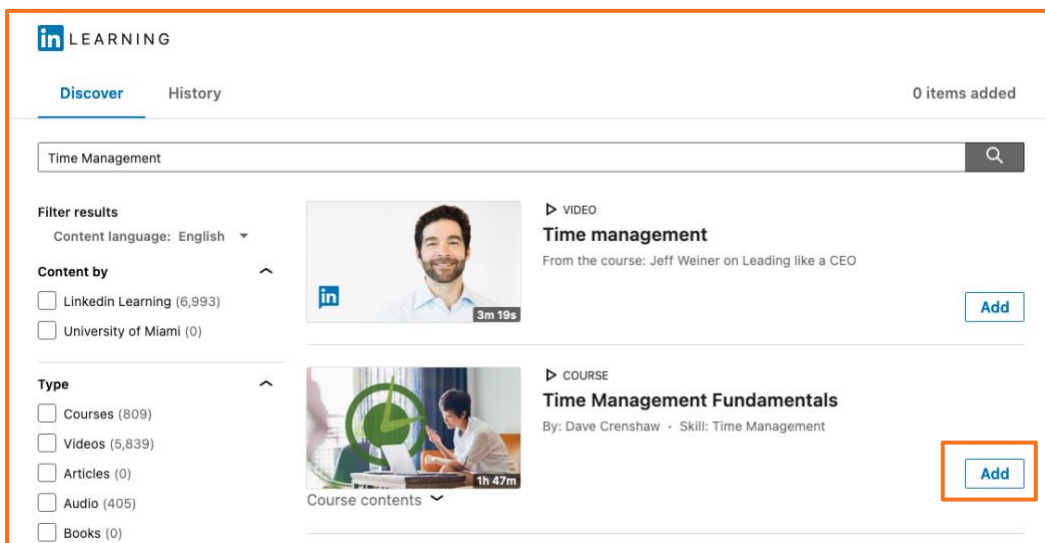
in LEARNING

Discover History 0 items added

Time Management

Filter results
Content language: English

Content by
Linkedin Learning (6,993)
University of Miami (0)

Type
Courses (809)
Videos (5,839)
Articles (0)
Audio (405)
Books (0)

in
3m 19s

VIDEO
Time management
From the course: Jeff Weiner on Leading like a CEO
Add

1h 47m
Course contents

COURSE
Time Management Fundamentals
By: Dave Crenshaw · Skill: Time Management
Add